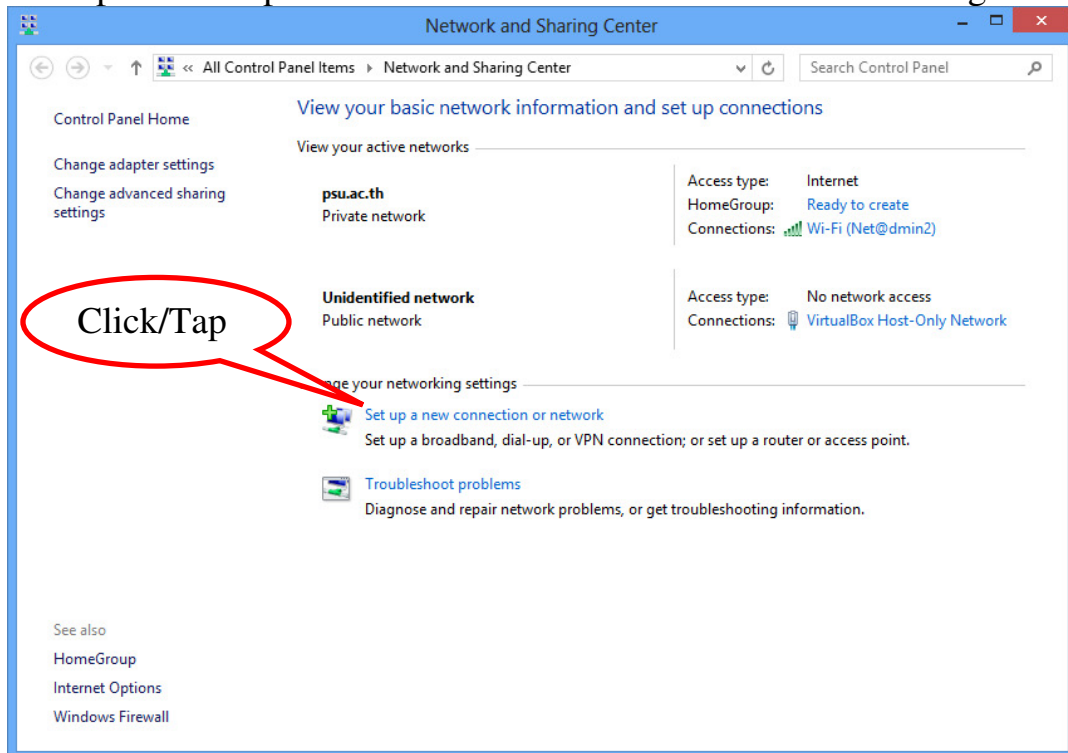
Network and Sharing Center

« All Control Panel Items ▸ Network and Sharing Center

Search Control Panel

Control Panel Home

Change adapter settings

Change advanced sharing settings

View your basic network information and set up connections

View your active networks

psu.ac.th
Private network

Access type: Internet
HomeGroup: Ready to create
Connections: Wi-Fi (Net@dmin2)

Unidentified network
Public network

Access type: No network access
Connections: VirtualBox Host-Only Network

Click/Tap

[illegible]ge your networking settings

Set up a new connection or network
Set up a broadband, dial-up, or VPN connection; or set up a router or access point.

Troubleshoot problems
Diagnose and repair network problems, or get troubleshooting information.

See also
HomeGroup
Internet Options
Windows Firewall